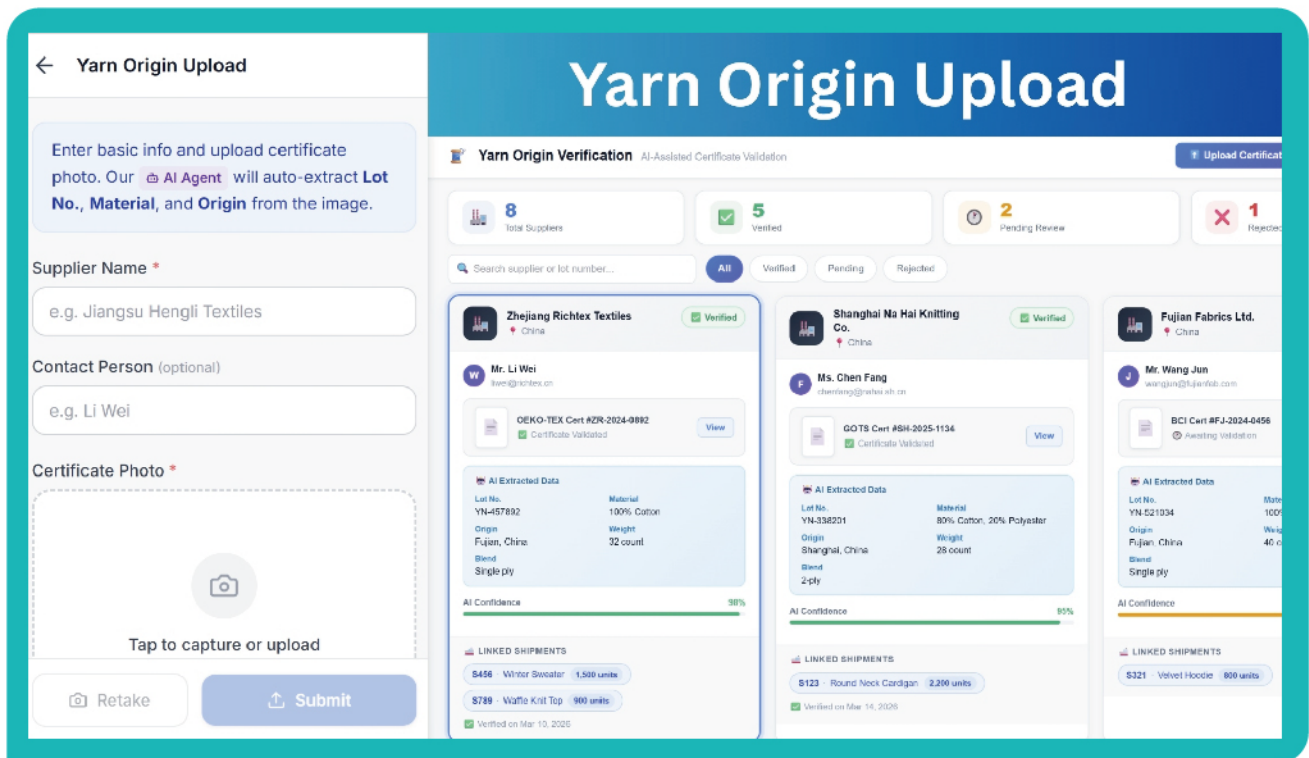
← Yarn Origin Upload

Enter basic info and upload certificate photo. Our AI Agent will auto-extract **Lot No.**, **Material**, and **Origin** from the image.

Supplier Name *

e.g. Jiangsu Hengli Textiles

Contact Person (optional)

e.g. Li Wei

Certificate Photo *

Tap to capture or upload

Retake

Submit

Yarn Origin Upload

Yarn Origin Verification AI-Assisted Certificate Validation

Upload Certificat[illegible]

8 Total Suppliers

5 Verified

2 Pending Review

1 Rejec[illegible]

Search supplier or lot number...

All Verified Pending Rejected

Zhejiang Richtex Textiles
China
Verified

Mr. Li Wei
liwei@richtex.cn

OEKO-TEX Cert #ZR-2024-0892
Certificate Validated
View

AI Extracted Data
Lot No. YN-457892
Material 100% Cotton
Origin Fujian, China
Weight 32 count
Blend Single ply

AI Confidence 98%

LINKED SHIPMENTS
S456 · Winter Sweater 1,500 units
S789 · Waffle Knit Top 900 units
Verified on Mar 10, 2026

Shanghai Na Hai Knitting Co.
China
Verified

Ms. Chen Fang
chenfang@nahai.sh.cn

GOTS Cert #SH-2025-1134
Certificate Validated
View

AI Extracted Data
Lot No. YN-338201
Material 80% Cotton, 20% Polyester
Origin Shanghai, China
Weight 28 count
Blend 2-ply

AI Confidence 95%

LINKED SHIPMENTS
S123 · Round Neck Cardigan 2,200 units
Verified on Mar 14, 2026

Fujian Fabrics Ltd.
China

Mr. Wang Jun
wangjun@fujianfab.com

BCI Cert #FJ-2024-0456
Awaiting Validation

AI Extracted Data
Lot No. YN-521034
Mate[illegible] 100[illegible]
Origin Fujian, China
Weig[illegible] 40 c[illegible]
Blend Single ply

AI Confidence

LINKED SHIPMENTS
S321 · Velvet Hoodie 800 units